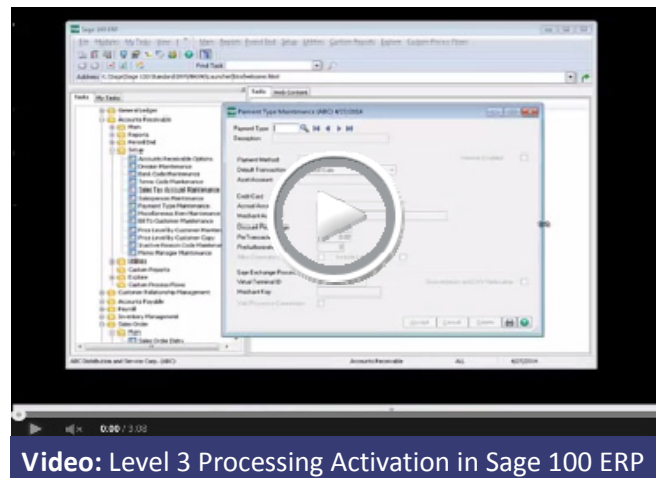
Sage 100 ERP

File Modules My Tasks View Help Reports Setup Utilities Custom Reports Explore

Find Task

Address

Tasks My Tasks

Tasks Web Content

General Ledger
Accounts Receivable
Main
Reports
Period End
Setup
Accounts Receivable Options
Division Maintenance
Bank Code Maintenance
Terms Code Maintenance
Sales Tax Account Maintenance
Salesperson Maintenance
Payment Type Maintenance
Miscellaneous Item Maintenance
Bill To Customer Maintenance
Price Level By Customer Maintenance
Price Level By Customer Copy
Inactive Reason Code Maintenance
Memo Manager Maintenance
Utilities
Custom Reports
Explore
Custom Process Flows
Customer Relationship Management
Accounts Payable
Payroll
Inventory Management
Sales Order
Main
Sales Order Entry

Payment Type Maintenance (ABC) 4/27/2014

Payment Type
Description

Payment Method
Default Transaction
Asset Account

Credit Card
Accept Acct
Merchant Acct

Pre-Transaction
Post Authorization

Sage Exchange Processing
Virtual Terminal ID
Merchant Key

Accept Cancel Delete

ABC Distribution and Service Corp. (ABC) Accounts Receivable ALL 4/27/2014

0:00 / 3:08

Video: Level 3 Processing Activation in Sage 100 ERP